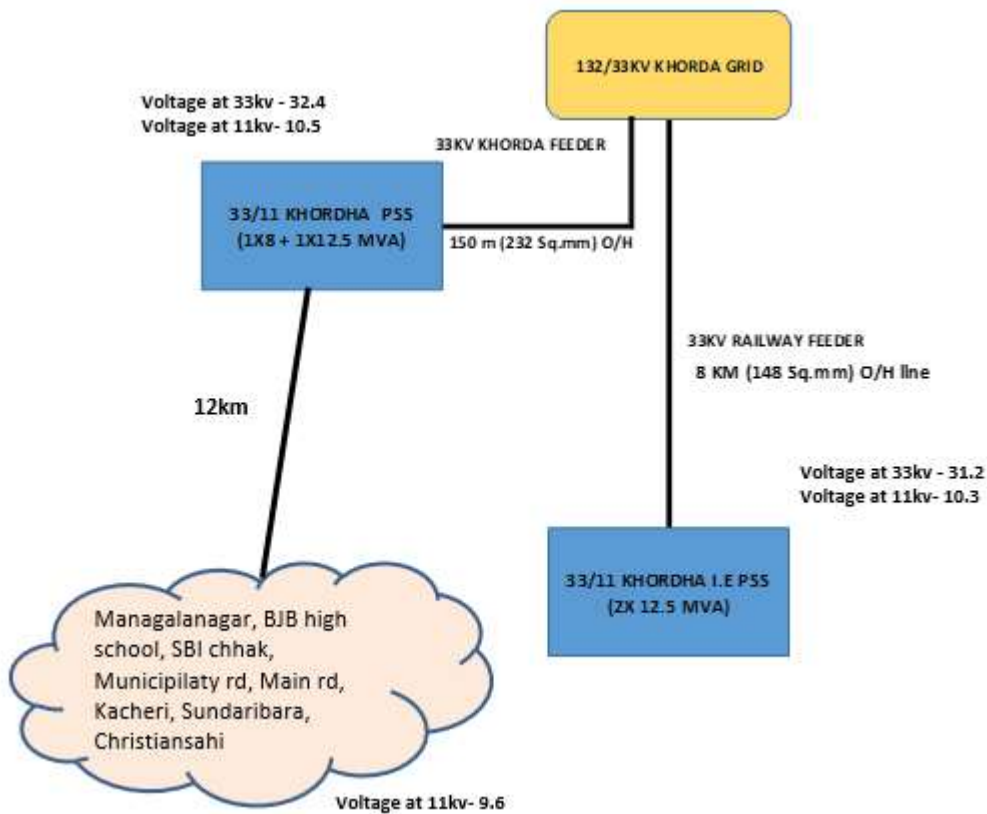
132/33KV KHORDA GRID

Voltage at 33kv - 32.4
Voltage at 11kv- 10.5

33KV KHORDA FEEDER

33/11 KHORDHA PSS
(1X8 + 1X12.5 MVA)

150 m (232 Sq.mm) O/H

33KV RAILWAY FEEDER

8 KM (148 Sq.mm) O/H line

12km

Voltage at 33kv - 31.2
Voltage at 11kv- 10.3

33/11 KHORDHA I.E PSS
(2X 12.5 MVA)

Managalanagar, BJB high school, SBI chhak, Municipilaty rd, Main rd, Kacheri, Sundaribara, Christiansahi

Voltage at 11kv- 9.6